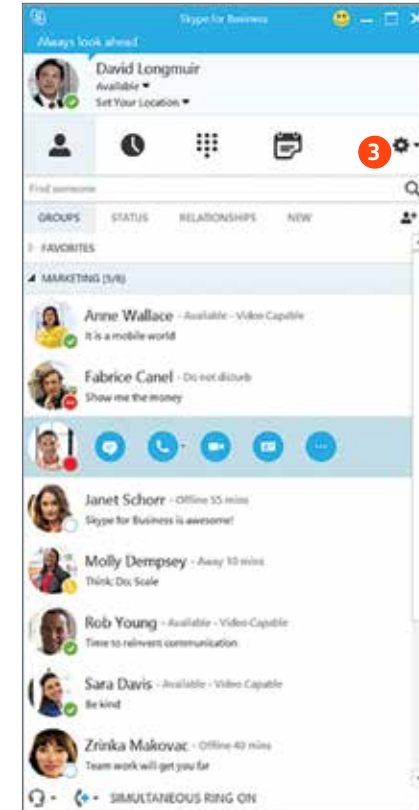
Skype for Business

Always look ahead

David Longmuir
Available
Set Your Location

3

Find someone

GROUPS STATUS RELATIONSHIPS NEW

FAVORITES

MARKETING (5/8)

Anne Wallace - Available - Video Capable
It is a mobile world

Fabrice Canel - Do not disturb
Show me the money

Janet Schorr - Offline 55 mins
Skype for Business is awesome!

Molly Dempsey - Away 10 mins
Think; Do; Scale

Rob Young - Available - Video Capable
Time to reinvent communication

Sara Davis - Available - Video Capable
Be kind

Zrinka Makovac - Offline 40 mins
Team work will get you far

SIMULTANEOUS RING ON